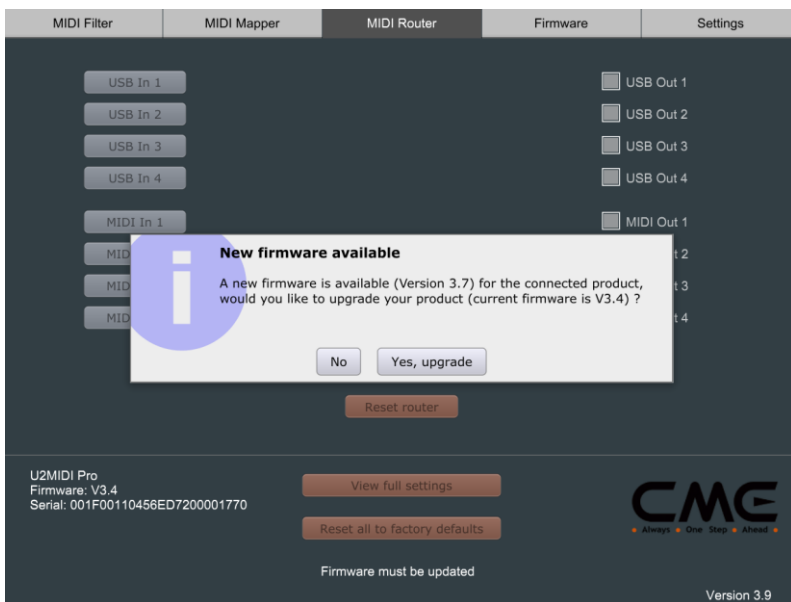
MIDI Filter | MIDI Mapper | MIDI Router | Firmware | Settings

USB In 1
USB In 2
USB In 3
USB In 4

MIDI In 1
MID
MID
MID

USB Out 1
USB Out 2
USB Out 3
USB Out 4

MIDI Out 1
t 2
t 3
t 4

New firmware available

A new firmware is available (Version 3.7) for the connected product, would you like to upgrade your product (current firmware is V3.4) ?

No
Yes, upgrade

Reset router

U2MIDI Pro
Firmware: V3.4
Serial: 001F00110456ED7200001770

View full settings

Reset all to factory defaults

Firmware must be updated

CME
Always • One Step • Ahead

Version 3.9